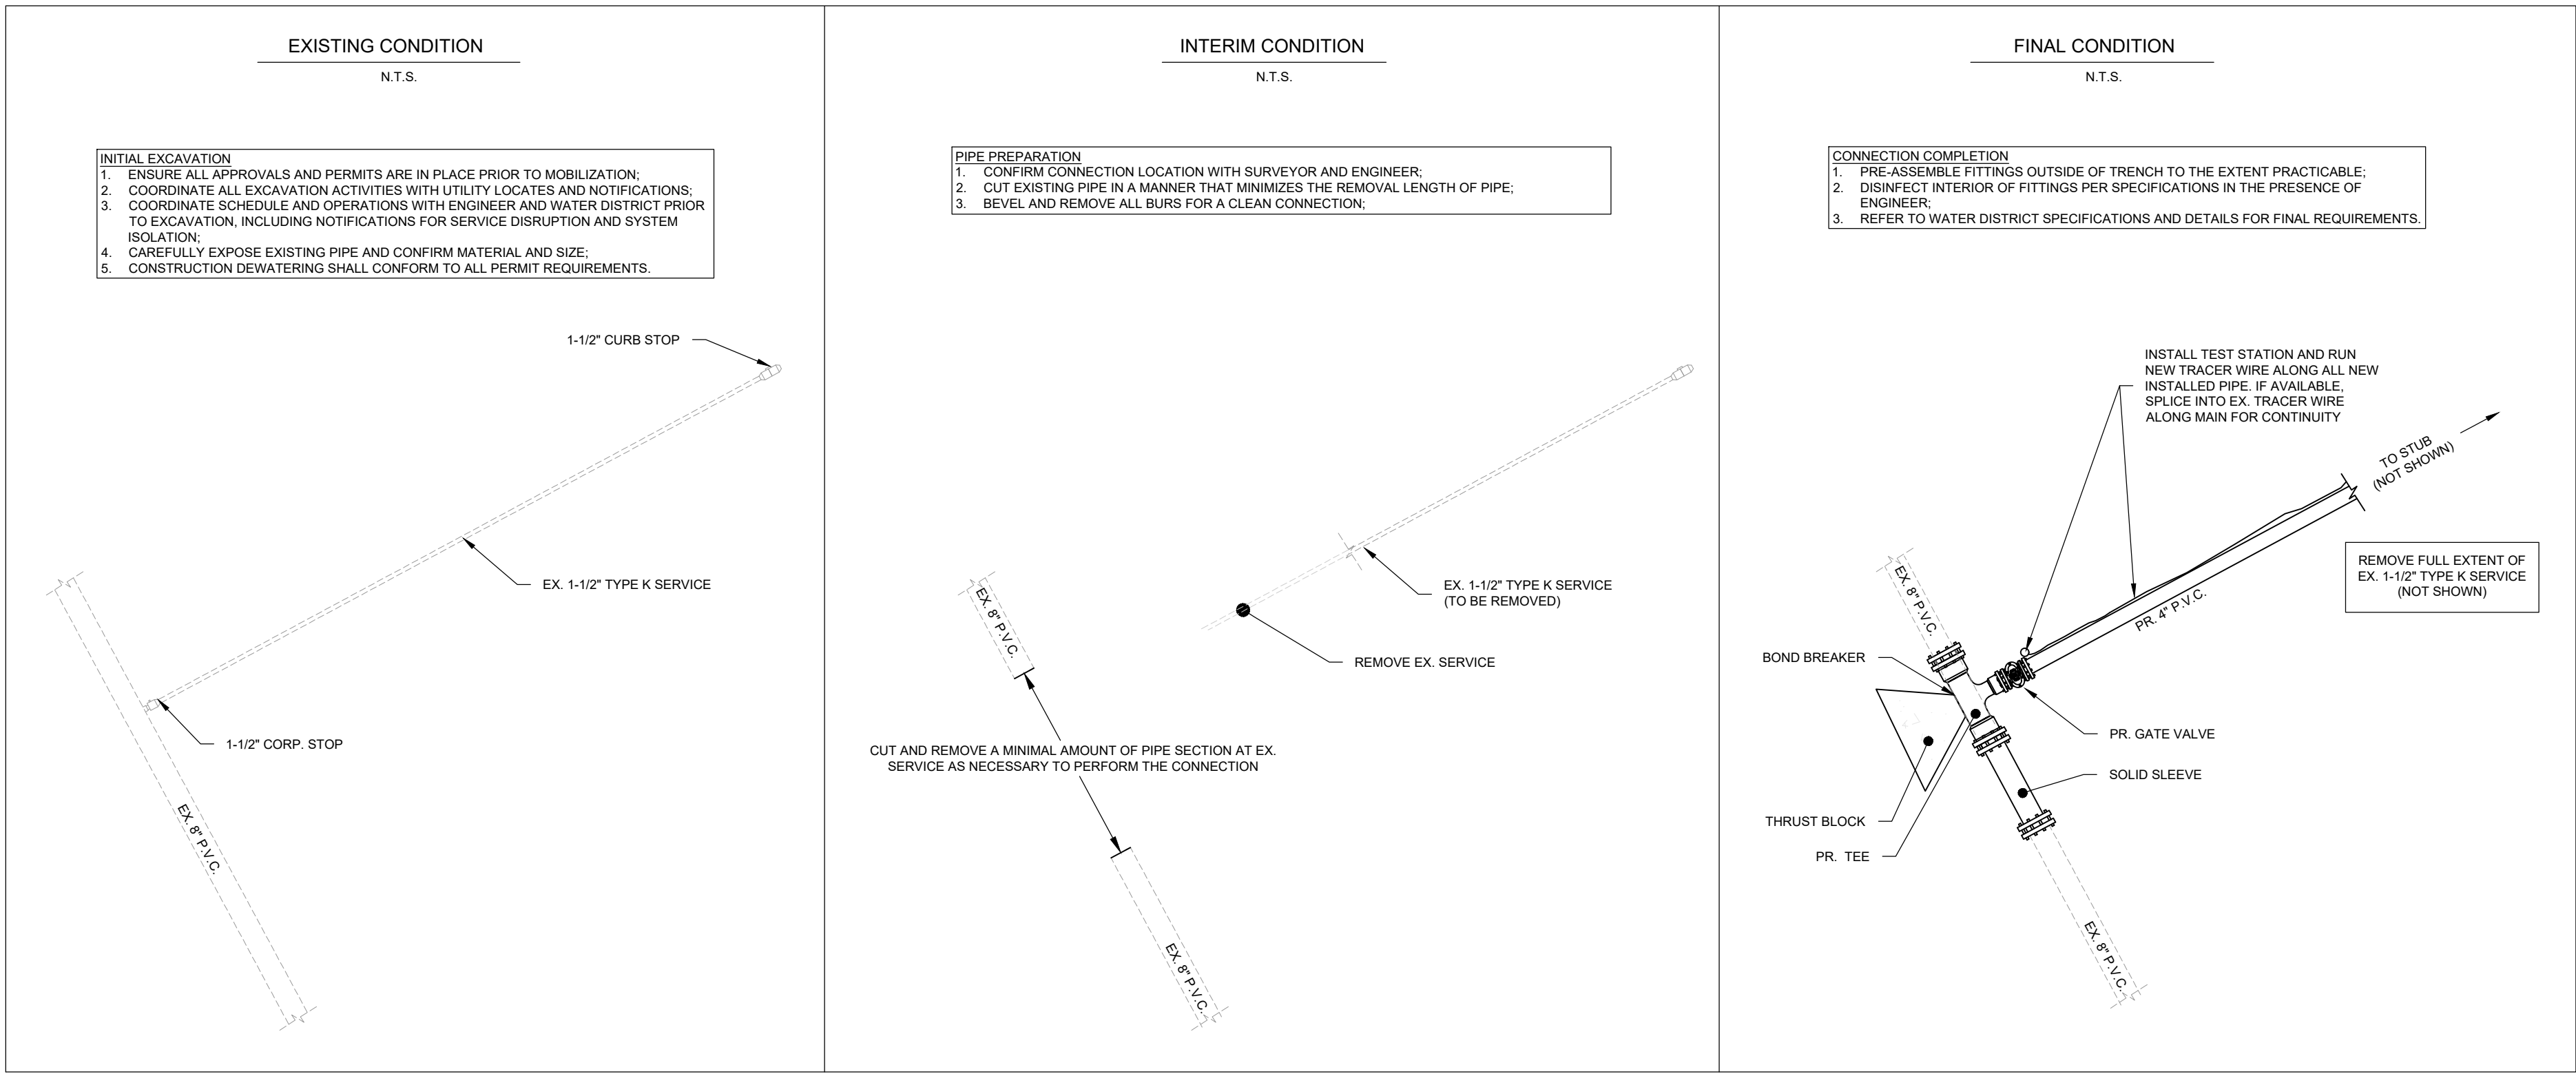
EXISTING CONDITION

N.T.S.

INITIAL EXCAVATION
1. ENSURE ALL APPROVALS AND PERMITS ARE IN PLACE PRIOR TO MOBILIZATION;
2. COORDINATE ALL EXCAVATION ACTIVITIES WITH UTILITY LOCATES AND NOTIFICATIONS;
3. COORDINATE SCHEDULE AND OPERATIONS WITH ENGINEER AND WATER DISTRICT PRIOR TO EXCAVATION, INCLUDING NOTIFICATIONS FOR SERVICE DISRUPTION AND SYSTEM ISOLATION;
4. CAREFULLY EXPOSE EXISTING PIPE AND CONFIRM MATERIAL AND SIZE;
5. CONSTRUCTION DEWATERING SHALL CONFORM TO ALL PERMIT REQUIREMENTS.

1-1/2" CURB STOP

EX. 1-1/2" TYPE K SERVICE

1-1/2" CORP. STOP

EX. 8" P.V.C.

INTERIM CONDITION

N.T.S.

PIPE PREPARATION
1. CONFIRM CONNECTION LOCATION WITH SURVEYOR AND ENGINEER;
2. CUT EXISTING PIPE IN A MANNER THAT MINIMIZES THE REMOVAL LENGTH OF PIPE;
3. BEVEL AND REMOVE ALL BURS FOR A CLEAN CONNECTION;

EX. 8" P.V.C.

EX. 1-1/2" TYPE K SERVICE (TO BE REMOVED)

REMOVE EX. SERVICE

CUT AND REMOVE A MINIMAL AMOUNT OF PIPE SECTION AT EX. SERVICE AS NECESSARY TO PERFORM THE CONNECTION

EX. 8" P.V.C.

FINAL CONDITION

N.T.S.

CONNECTION COMPLETION
1. PRE-ASSEMBLE FITTINGS OUTSIDE OF TRENCH TO THE EXTENT PRACTICABLE;
2. DISINFECT INTERIOR OF FITTINGS PER SPECIFICATIONS IN THE PRESENCE OF ENGINEER;
3. REFER TO WATER DISTRICT SPECIFICATIONS AND DETAILS FOR FINAL REQUIREMENTS.

INSTALL TEST STATION AND RUN NEW TRACER WIRE ALONG ALL NEW INSTALLED PIPE. IF AVAILABLE, SPLICE INTO EX. TRACER WIRE ALONG MAIN FOR CONTINUITY

TO STUB (NOT SHOWN)

REMOVE FULL EXTENT OF EX. 1-1/2" TYPE K SERVICE (NOT SHOWN)

PR. 4" P.V.C.

EX. 8" P.V.C.

BOND BREAKER

PR. GATE VALVE

SOLID SLEEVE

THRUST BLOCK

PR. TEE

EX. 8" P.V.C.